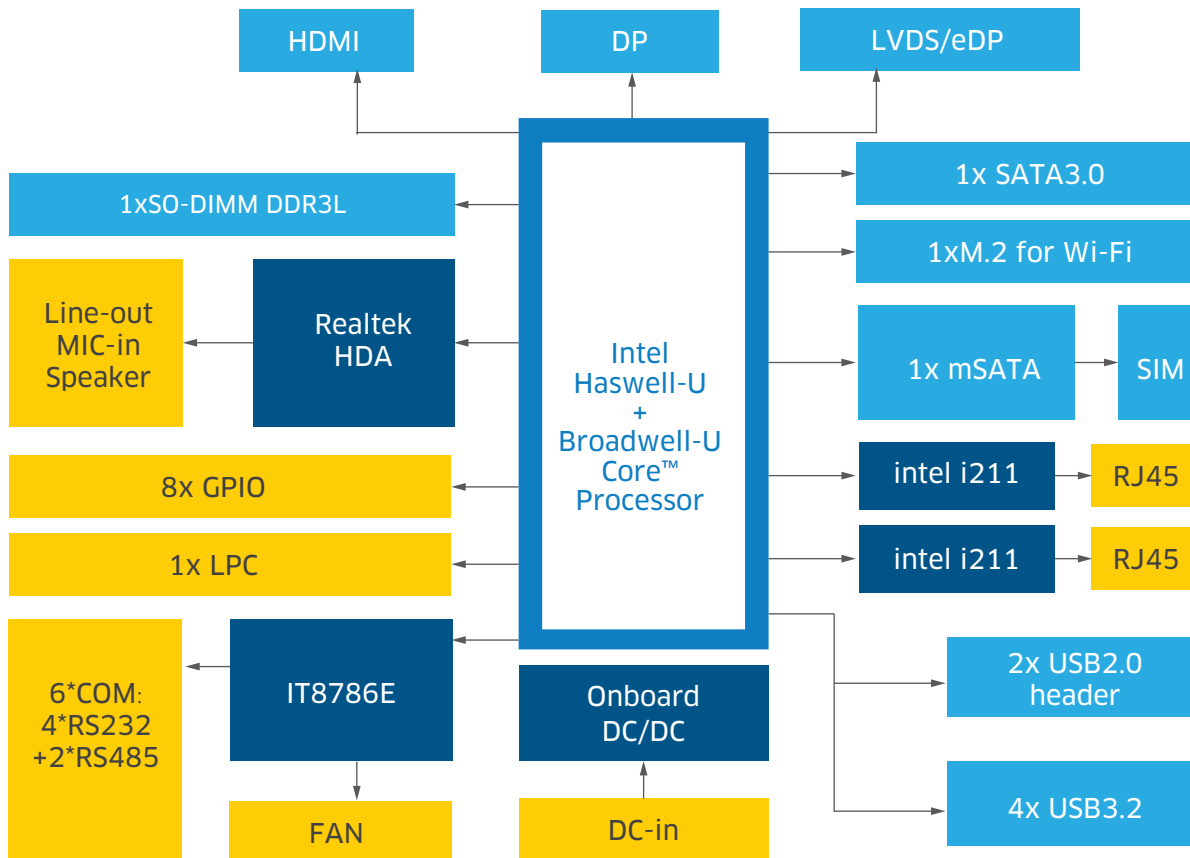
HDMI

DP

LVDS/eDP

1xSO-DIMM DDR3L

Line-out
MIC-in
Speaker

Realtek
HDA

Intel
Haswell-U
+
Broadwell-U
Core™
Processor

1x SATA3.0

1xM.2 for Wi-Fi

1x mSATA

SIM

intel i211

RJ45

intel i211

RJ45

8x GPIO

1x LPC

6*COM:
4*RS232
+2*RS485

IT8786E

FAN

Onboard
DC/DC

DC-in

2x USB2.0
header

4x USB3.2